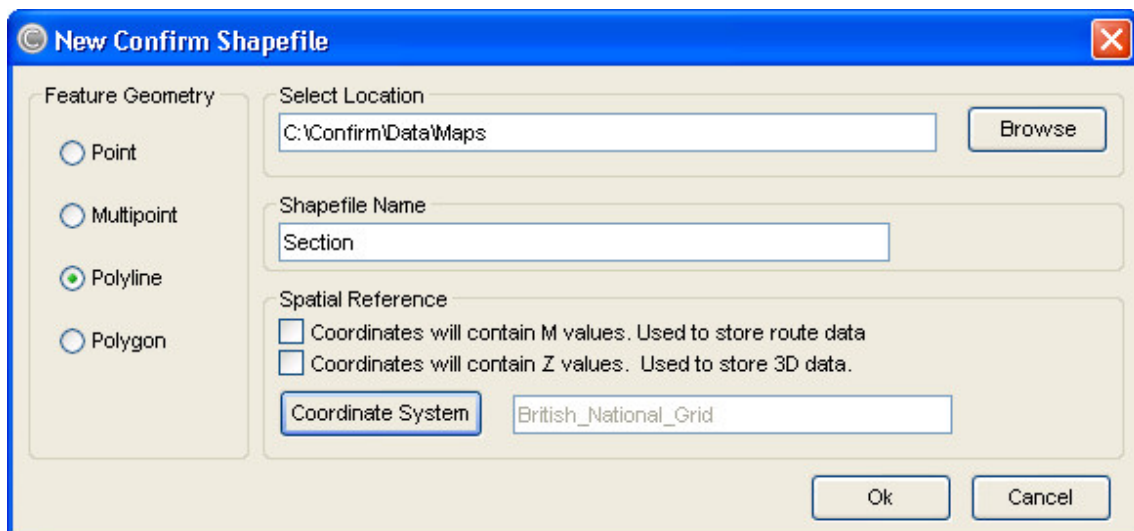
New Confirm Shapefile

Feature Geometry

Point

Multipoint

Polyline

Polygon

Select Location

C:\Confirm\Data\Maps

Browse

Shapefile Name

Section

Spatial Reference

Coordinates will contain M values. Used to store route data

Coordinates will contain Z values. Used to store 3D data.

Coordinate System

British_National_Grid

Ok

Cancel